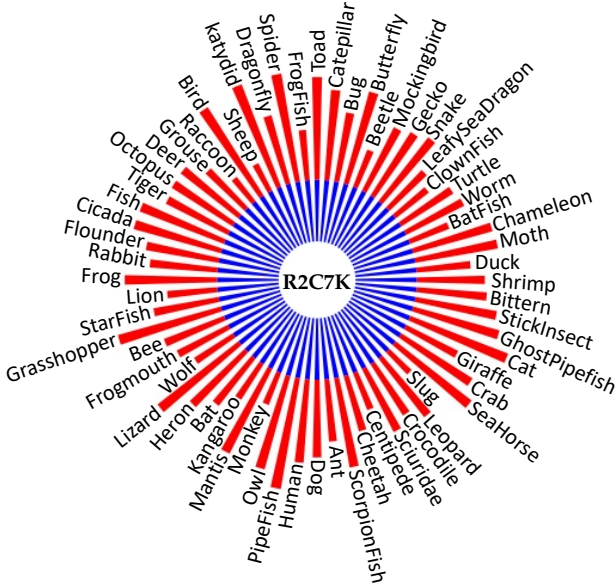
R2C7K

Toad
Catepillar
Bug
Butterfly
Beetle
Mockingbird
Gecko
Snake
LeafySeaDragon
ClownFish
Turtle
Worm
BatFish
Chameleon
Moth
Duck
Shrimp
Bittern
StickInsect
GhostPipefish
Cat
Giraffe
Crab
SeaHorse
Slug
Leopard
Crocodile
Sciuridae
Centipede
Cheetah
ScorpionFish
Ant
Dog
Human
PipeFish
Owl
Monkey
Mantis
Kangaroo
Bat
Heron
Lizard
Wolf
Frogmouth
Bee
Grasshopper
StarFish
Lion
Frog
Rabbit
Flounder
Cicada
Fish
Tiger
Octopus
Deer
Grouse
Raccoon
Bird
Sheep
katydid
Dragonfly
Spider
FrogFish